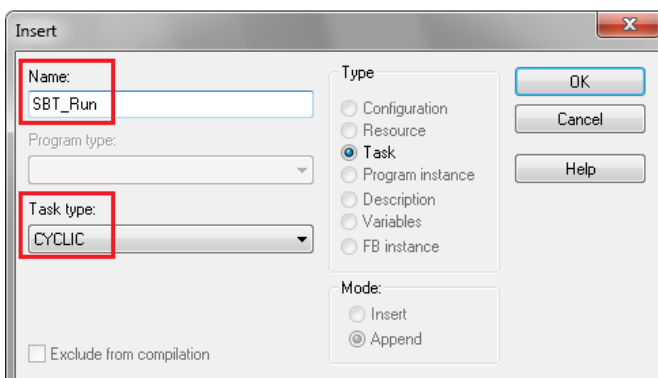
Insert

Name:
SBT_Run

Program type:

Task type:
CYCLIC

Exclude from compilation

Type
Configuration
Resource
Task
Program instance
Description
Variables
FB instance

Mode:
Insert
Append

OK
Cancel
Help